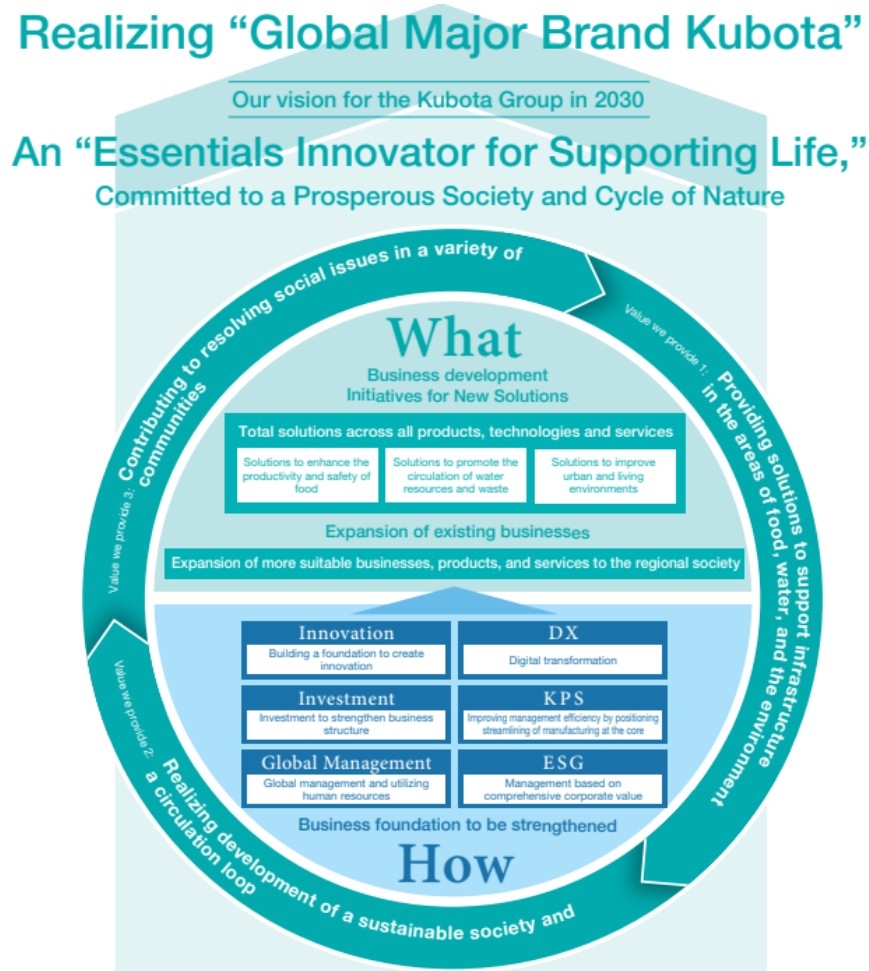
Realizing "Global Major Brand Kubota"

Our vision for the Kubota Group in 2030

An "Essentials Innovator for Supporting Life,"

Committed to a Prosperous Society and Cycle of Nature

Value we provide 3: Contributing to resolving social issues in a variety of communities

Value we provide 1: Providing solutions to support infrastructure in the areas of food, water, and the environment

Value we provide 2: Realizing development of a sustainable society and a circulation loop

What

Business development
Initiatives for New Solutions

Total solutions across all products, technologies and services

Solutions to enhance the productivity and safety of food

Solutions to promote the circulation of water resources and waste

Solutions to improve urban and living environments

Expansion of existing businesses

Expansion of more suitable businesses, products, and services to the regional society

Innovation
Building a foundation to create innovation

DX
Digital transformation

Investment
Investment to strengthen business structure

KPS
Improving management efficiency by positioning streamlining of manufacturing at the core

Global Management
Global management and utilizing human resources

ESG
Management based on comprehensive corporate value

Business foundation to be strengthened

How